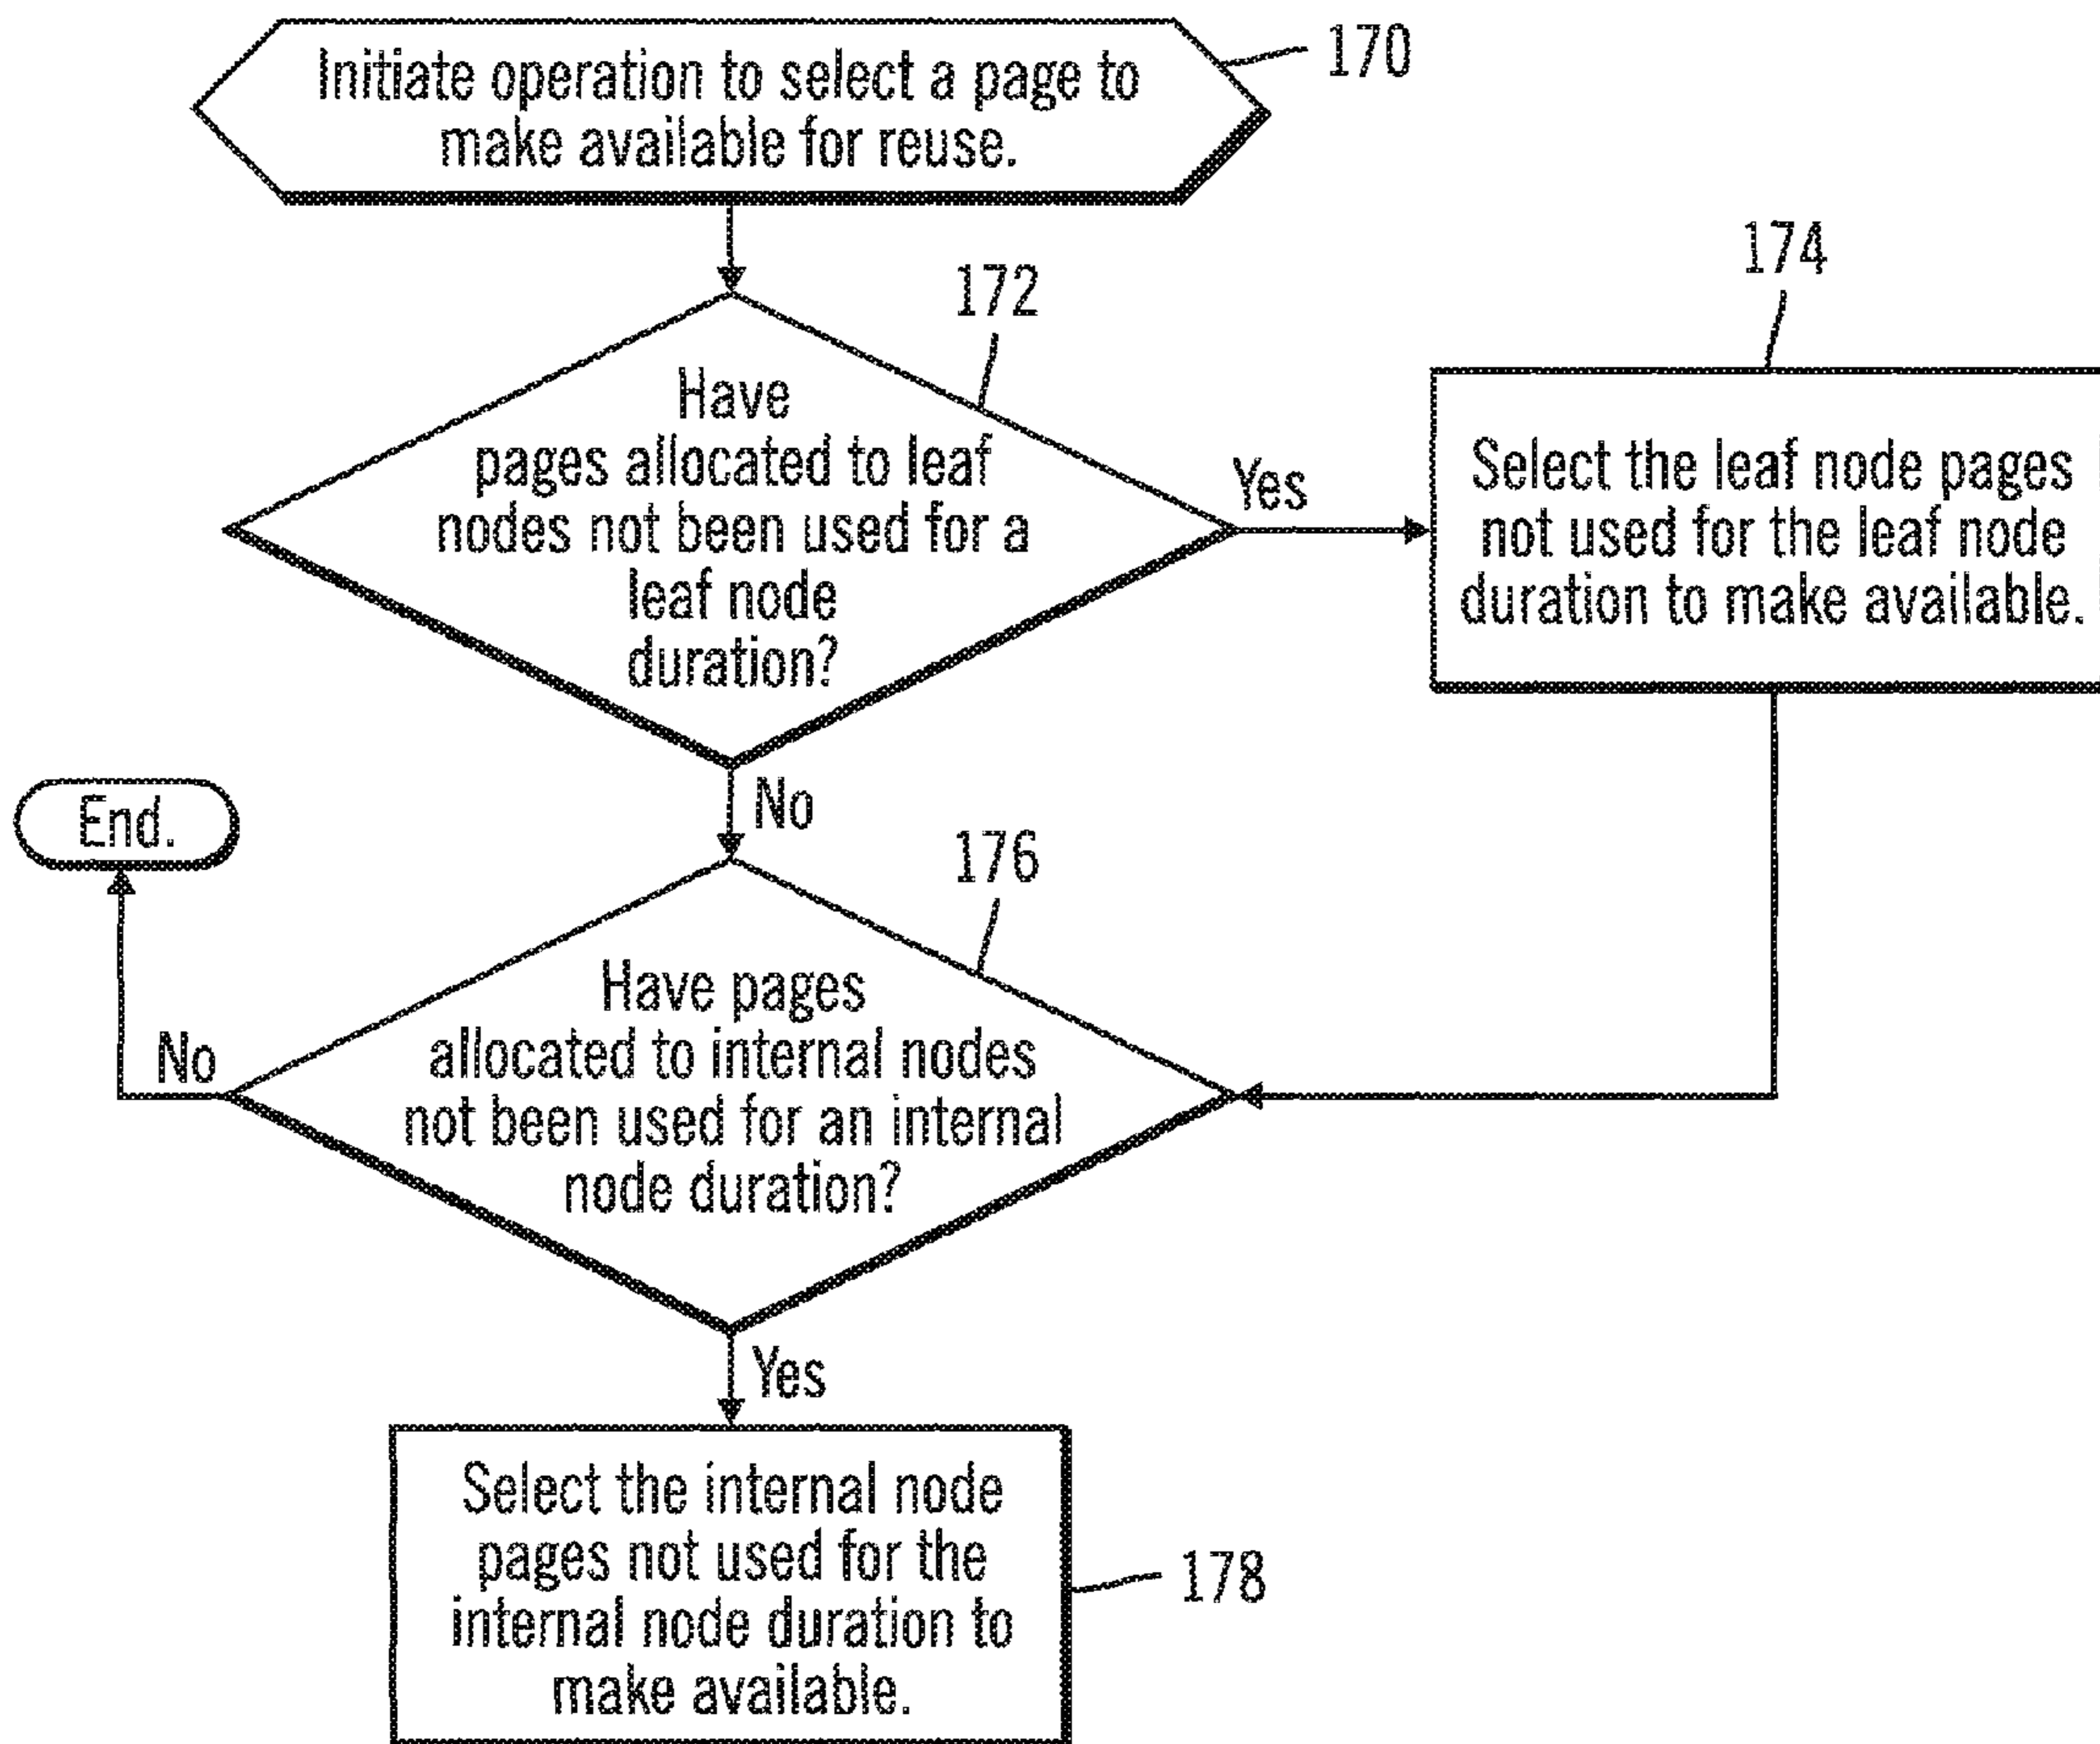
Initiate operation to select a page to make available for reuse.

170

174

172

Have pages allocated to leaf nodes not been used for a leaf node duration?

Yes

Select the leaf node pages not used for the leaf node duration to make available.

End.

No

176

Have pages allocated to internal nodes not been used for an internal node duration?

No

Yes

Select the internal node pages not used for the internal node duration to make available.

178